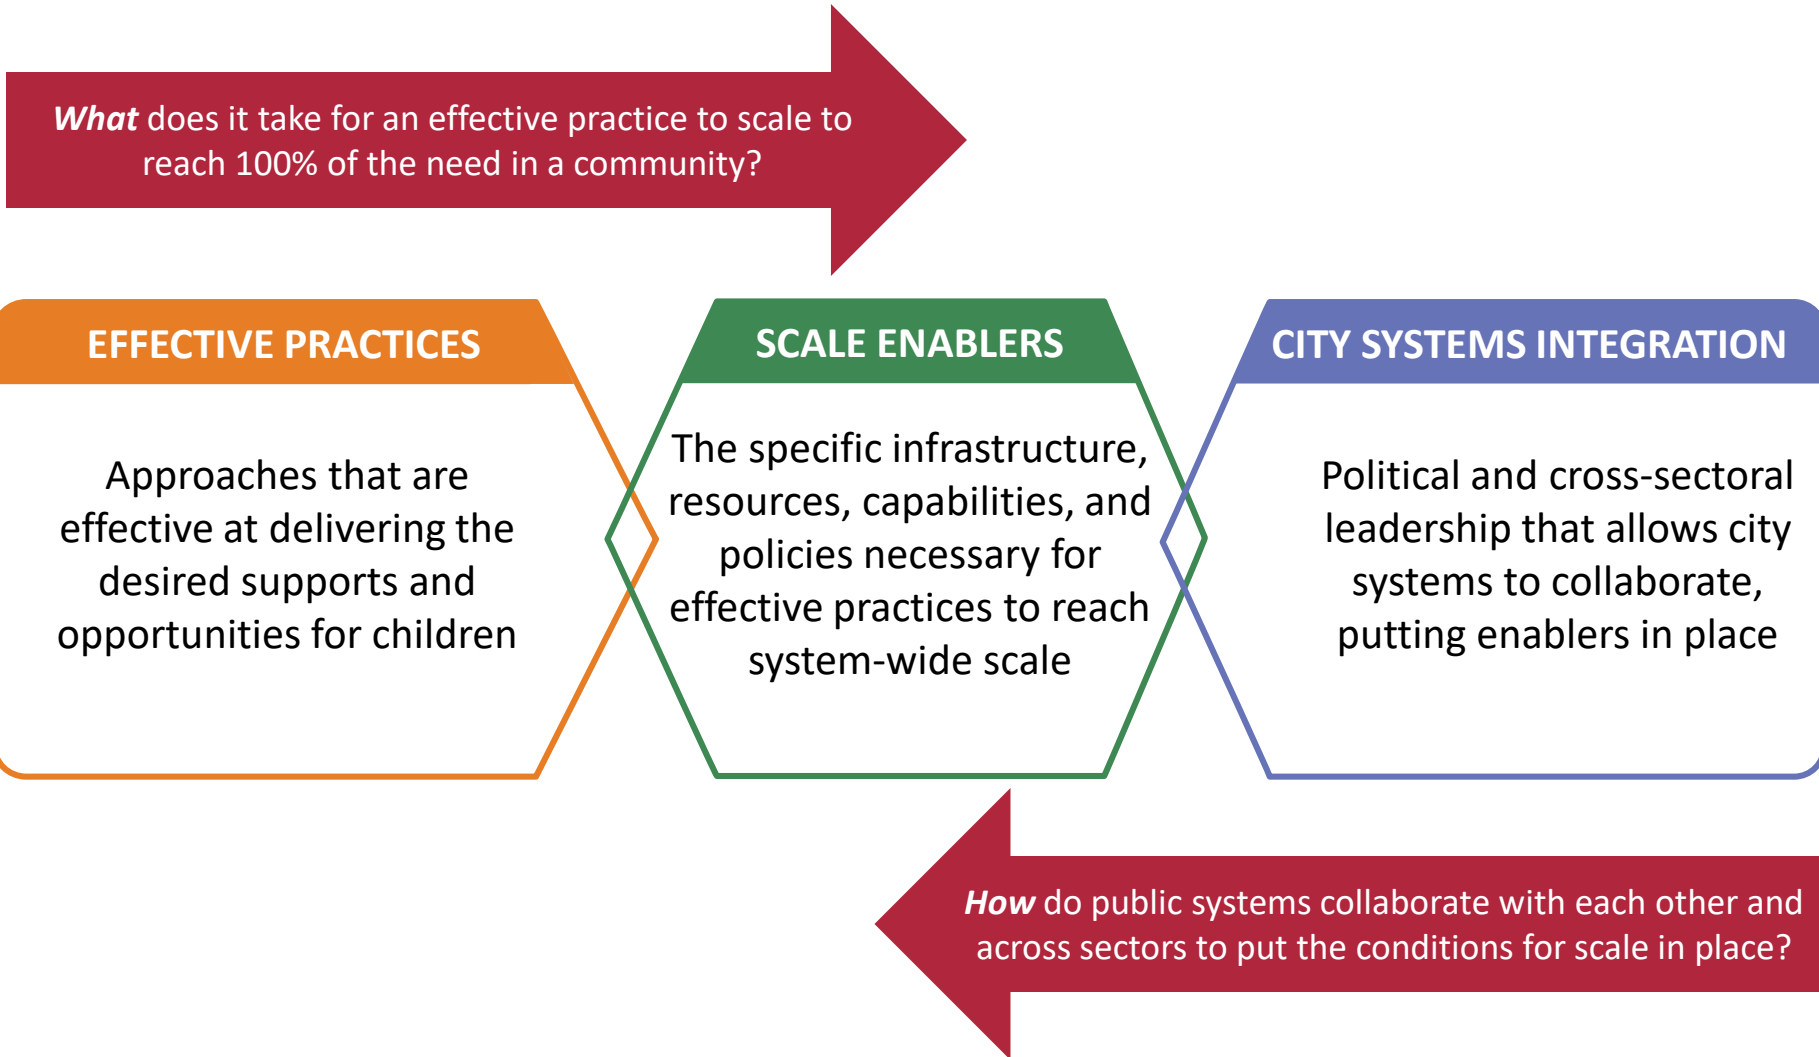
*What* does it take for an effective practice to scale to reach 100% of the need in a community?

EFFECTIVE PRACTICES

Approaches that are effective at delivering the desired supports and opportunities for children

SCALE ENABLERS

The specific infrastructure, resources, capabilities, and policies necessary for effective practices to reach system-wide scale

CITY SYSTEMS INTEGRATION

Political and cross-sectoral leadership that allows city systems to collaborate, putting enablers in place

*How* do public systems collaborate with each other and across sectors to put the conditions for scale in place?